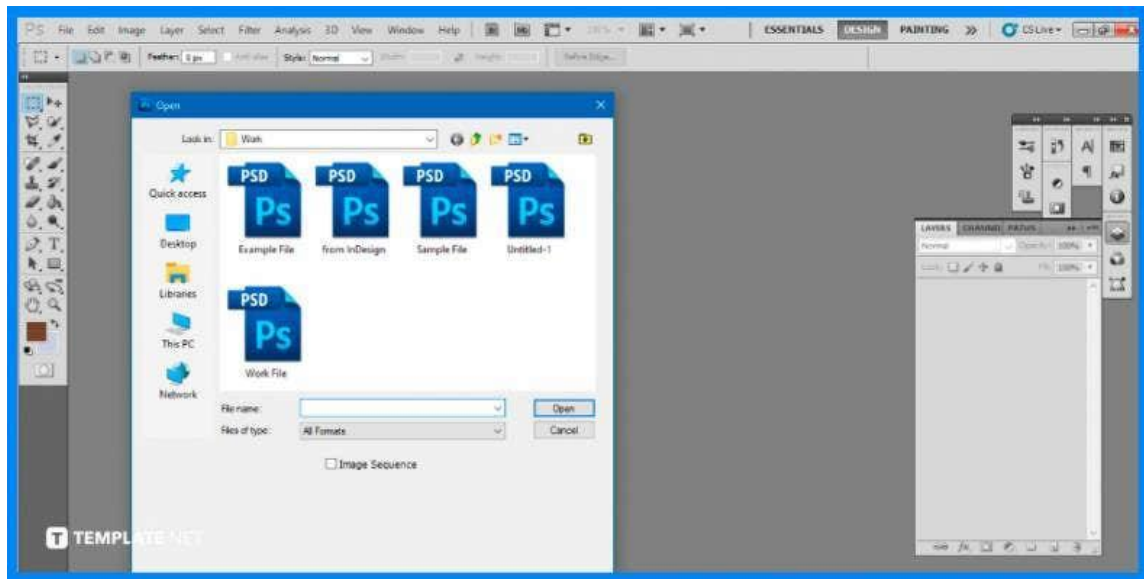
PS File Edit Image Layer Select Filter Analysis 3D View Window Help

ESSENTIALS DESIGN PAINTING » CS Live

Feather: 0 px Anti-alias Style: Normal Width: Height: Refine Edge...

Open

Look in: Work

Quick access

Desktop

Libraries

This PC

Network

PSD Ps Example File

PSD Ps from InDesign

PSD Ps Sample File

PSD Ps Untitled-1

PSD Ps Work File

File name:

Files of type: All Formats

Open

Cancel

Image Sequence

LAYERS CHANNELS PATHS

Normal Opacity: 100%

Lock: Fill: 100%

TEMPLATE.NET